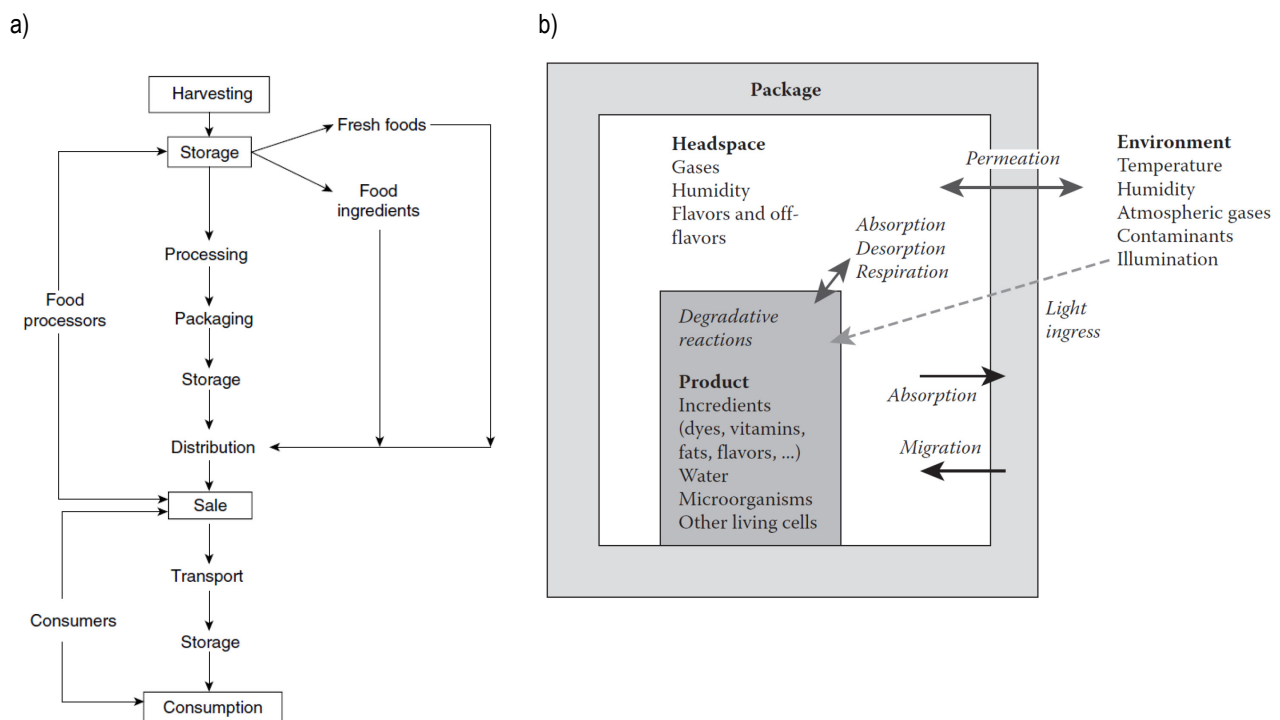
a)

Harvesting
Storage
Fresh foods
Food ingredients
Processing
Packaging
Storage
Distribution
Food processors
Sale
Transport
Consumers
Storage
Consumption

b)

Package

Headspace
Gases
Humidity
Flavors and off-flavors

Permeation

Environment
Temperature
Humidity
Atmospheric gases
Contaminants
Illumination

Absorption
Desorption
Respiration

Light ingress

Degradative reactions

Product
Incredients (dyes, vitamins, fats, flavors, ...)
Water
Microorganisms
Other living cells

Absorption

Migration